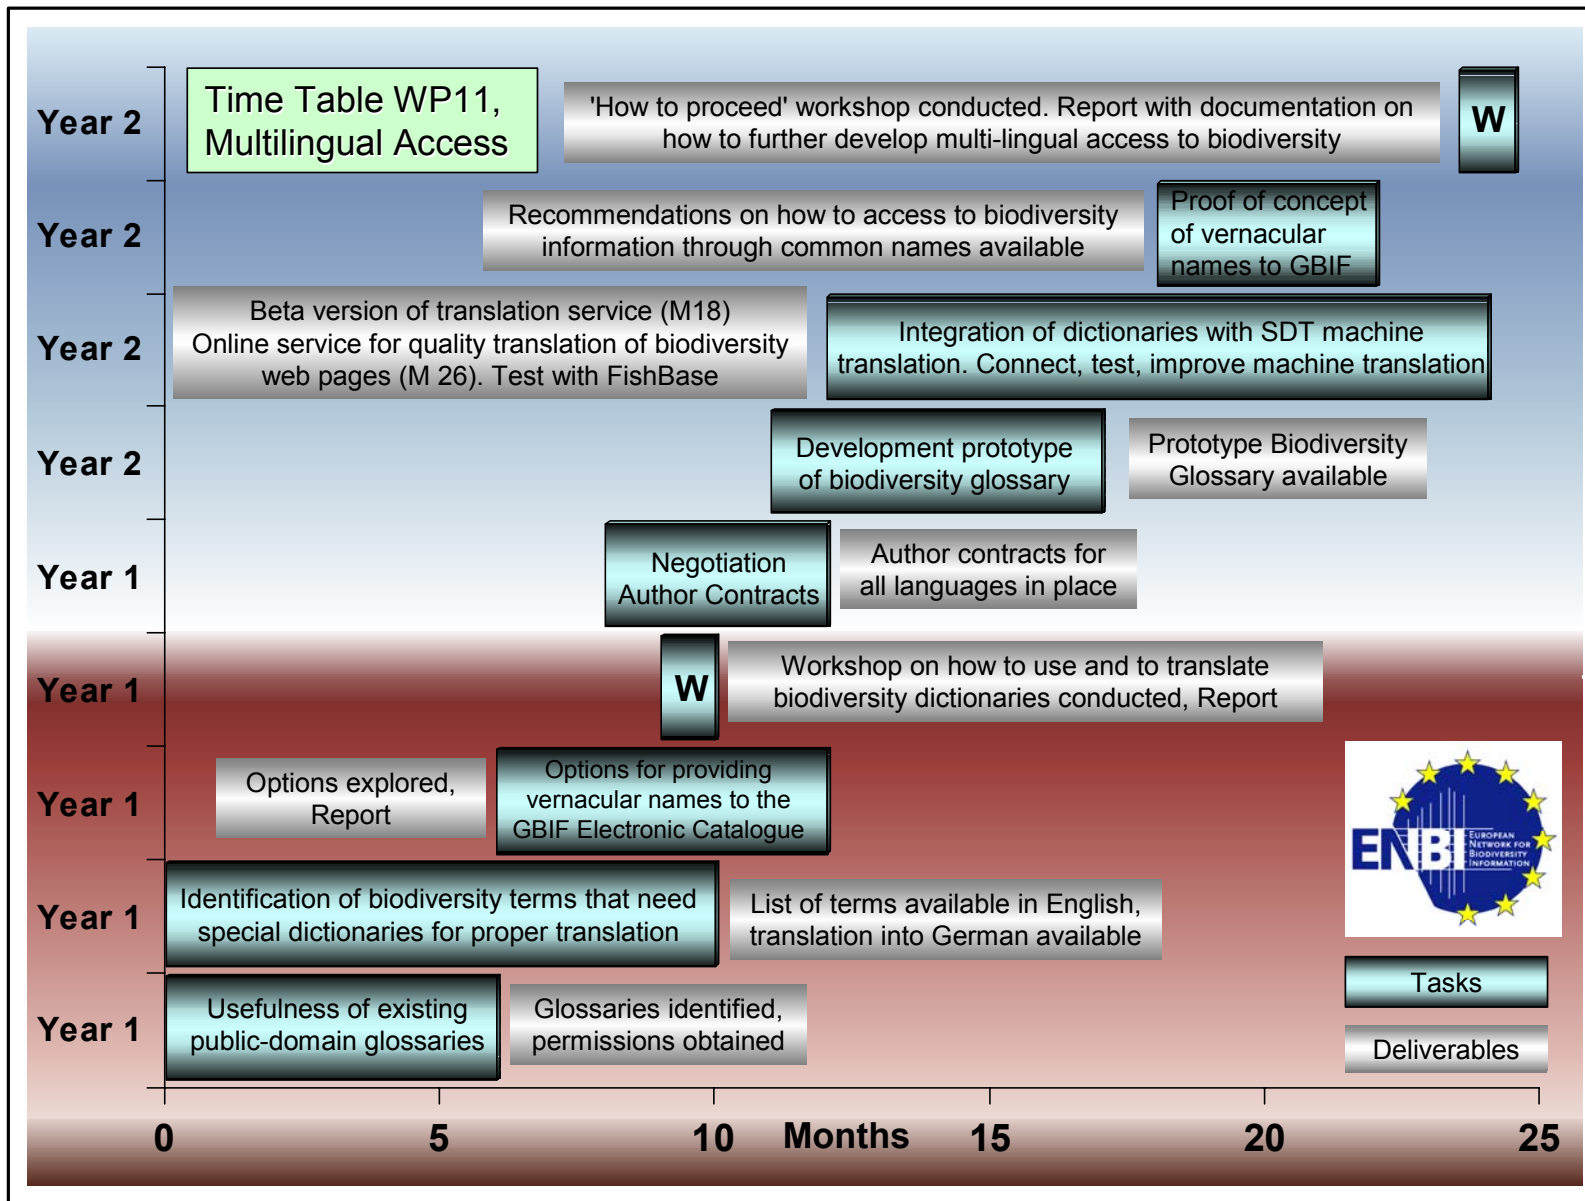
Time Table WP11, Multilingual Access

Year 2
'How to proceed' workshop conducted. Report with documentation on how to further develop multi-lingual access to biodiversity
W

Year 2
Recommendations on how to access to biodiversity information through common names available
Proof of concept of vernacular names to GBIF

Year 2
Beta version of translation service (M18) Online service for quality translation of biodiversity web pages (M 26). Test with FishBase
Integration of dictionaries with SDT machine translation. Connect, test, improve machine translation

Year 2
Development prototype of biodiversity glossary
Prototype Biodiversity Glossary available

Year 1
Negotiation Author Contracts
Author contracts for all languages in place

Year 1
W
Workshop on how to use and to translate biodiversity dictionaries conducted, Report

Year 1
Options explored, Report
Options for providing vernacular names to the GBIF Electronic Catalogue

Year 1
Identification of biodiversity terms that need special dictionaries for proper translation
List of terms available in English, translation into German available

Year 1
Usefulness of existing public-domain glossaries
Glossaries identified, permissions obtained

ENBI EUROPEAN NETWORK FOR BIODIVERSITY INFORMATION

Tasks
Deliverables

0 5 10 Months 15 20 25